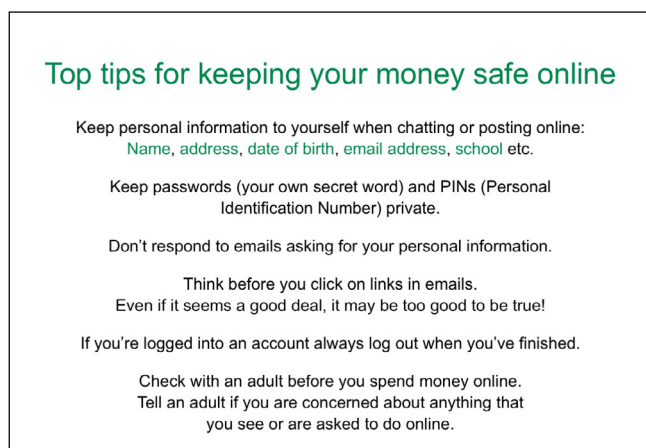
Top tips for keeping your money safe online

Keep personal information to yourself when chatting or posting online: Name, address, date of birth, email address, school etc.

Keep passwords (your own secret word) and PINs (Personal Identification Number) private.

Don’t respond to emails asking for your personal information.

Think before you click on links in emails.
Even if it seems a good deal, it may be too good to be true!

If you’re logged into an account always log out when you’ve finished.

Check with an adult before you spend money online.
Tell an adult if you are concerned about anything that you see or are asked to do online.